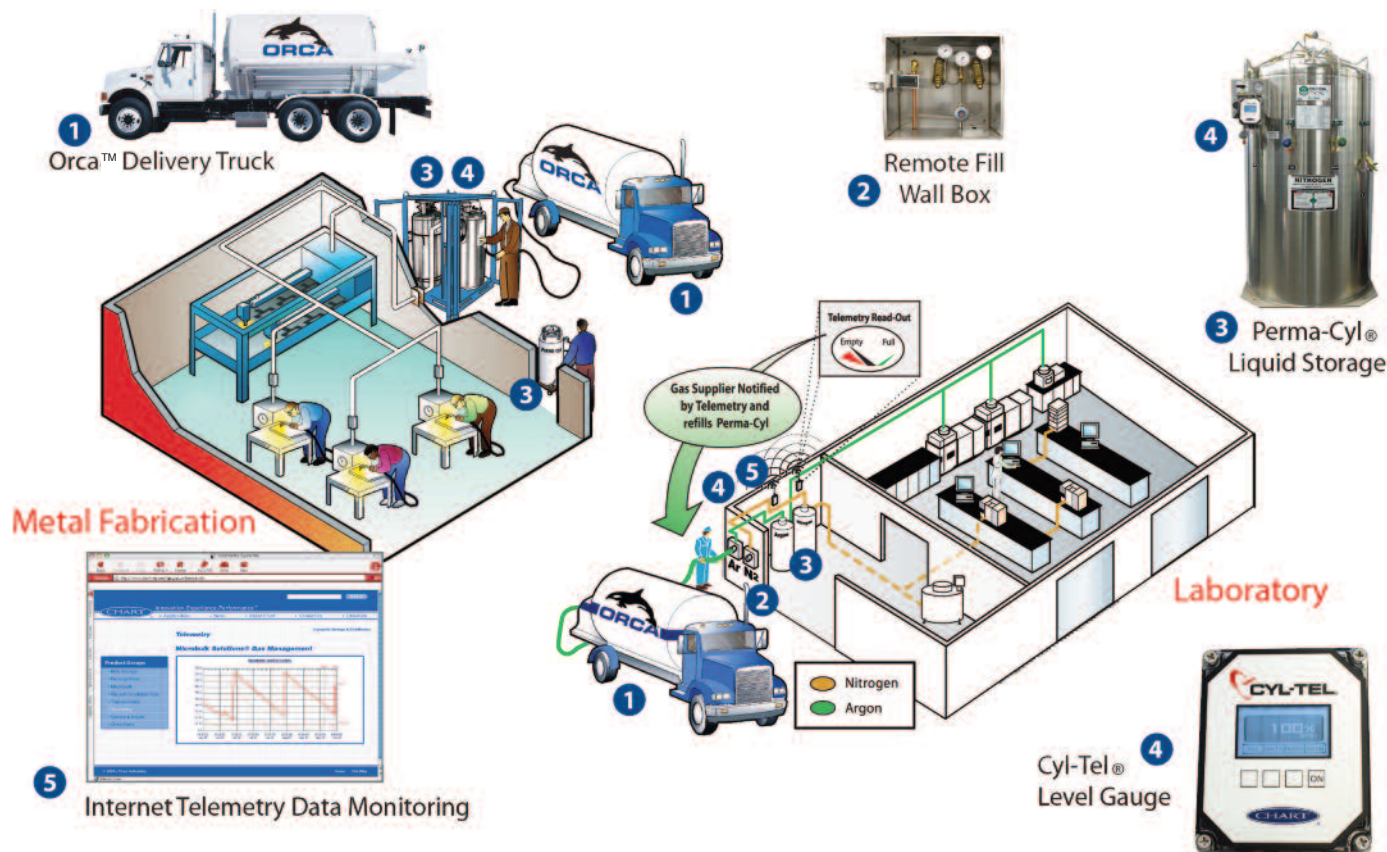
ORCA

1 Orca™ Delivery Truck

3 4

ORCA

1

3

Metal Fabrication

Remote Fill
2 Wall Box

4

NITROGEN

3 Perma-Cyl®
Liquid Storage

Telemetry Read-Out
Empty Full

Gas Supplier Notified by Telemetry and refills Perma-Cyl

5
4

Ar N2

3

2

ORCA

1

Nitrogen
Argon

Laboratory

CHART

Telemetry

MicroBulk Solutions® Gas Management

Product Groups

5 Internet Telemetry Data Monitoring

CYL-TEL

100%

ON

CHART

Cyl-Tel®
4
Level Gauge